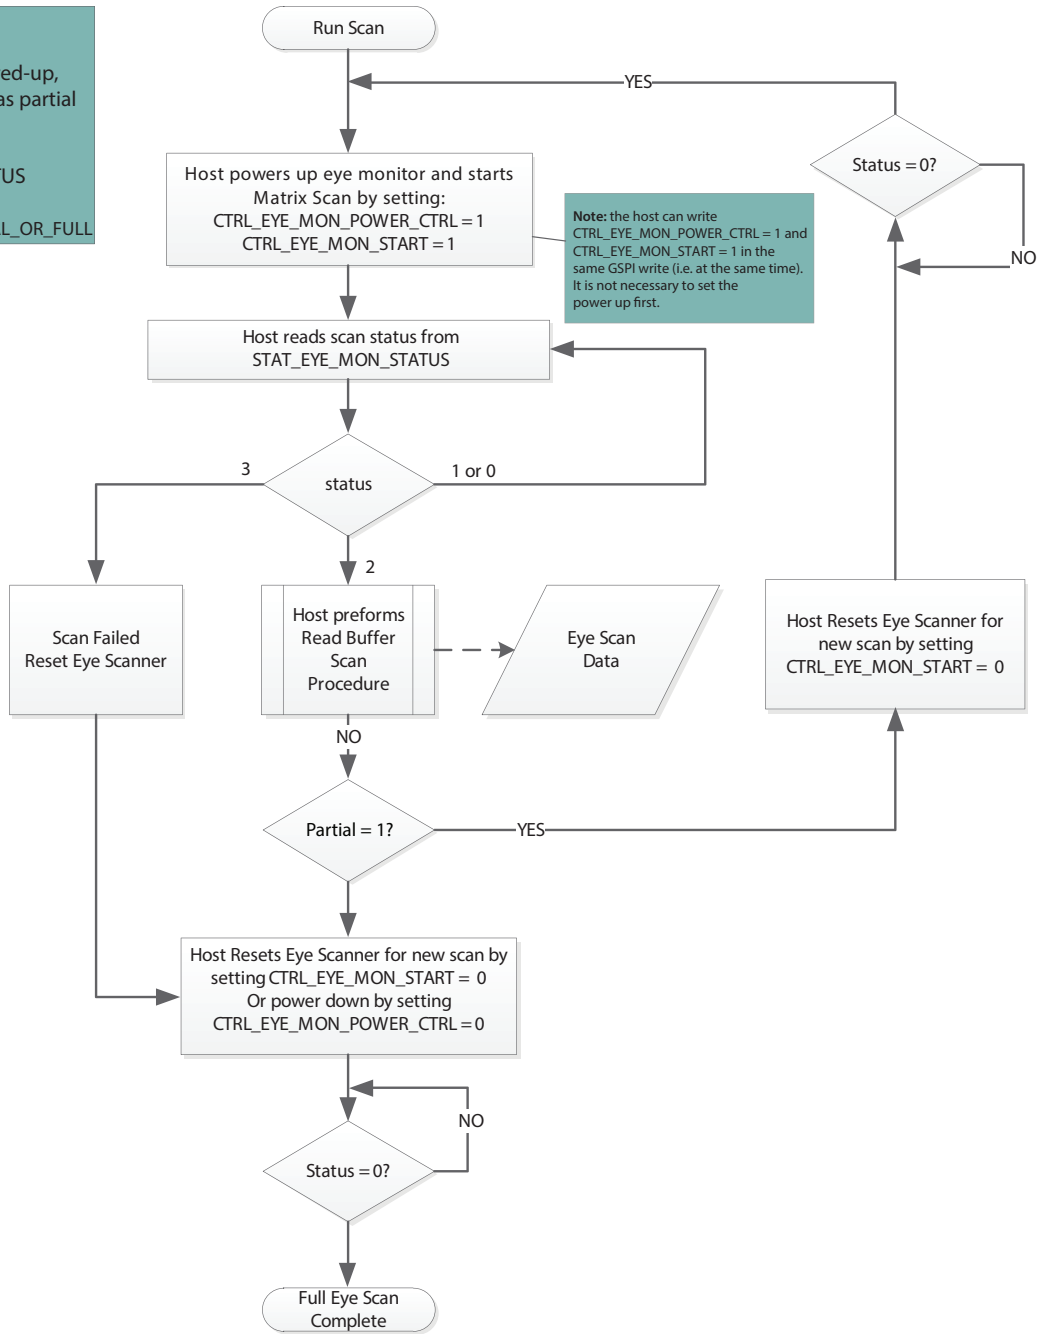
ed-up,
as partial

US

L_OR_FULL

Run Scan

YES

Status = 0?

NO

Host powers up eye monitor and starts Matrix Scan by setting:
CTRL_EYE_MON_POWER_CTRL = 1
CTRL_EYE_MON_START = 1

**Note:** the host can write CTRL_EYE_MON_POWER_CTRL = 1 and CTRL_EYE_MON_START = 1 in the same GSPI write (i.e. at the same time). It is not necessary to set the power up first.

Host reads scan status from STAT_EYE_MON_STATUS

3

status

1 or 0

2

Scan Failed
Reset Eye Scanner

Host preforms Read Buffer Scan Procedure

Eye Scan Data

Host Resets Eye Scanner for new scan by setting CTRL_EYE_MON_START = 0

NO

Partial = 1?

YES

Host Resets Eye Scanner for new scan by setting CTRL_EYE_MON_START = 0
Or power down by setting
CTRL_EYE_MON_POWER_CTRL = 0

NO

Status = 0?

Full Eye Scan Complete